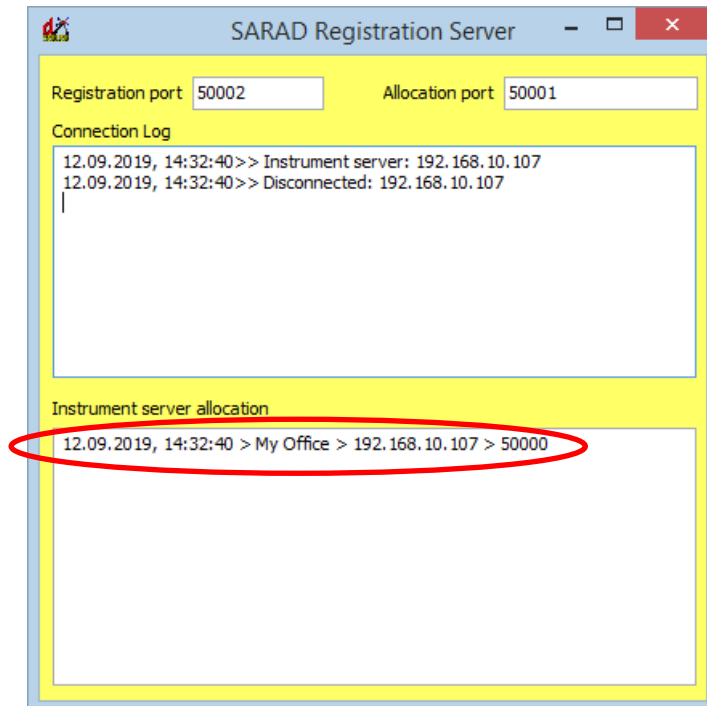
SARAD Registration Server

Registration port 50002

Allocation port 50001

Connection Log

12.09.2019, 14:32:40>> Instrument server: 192.168.10.107
12.09.2019, 14:32:40>> Disconnected: 192.168.10.107

Instrument server allocation

12.09.2019, 14:32:40 > My Office > 192.168.10.107 > 50000